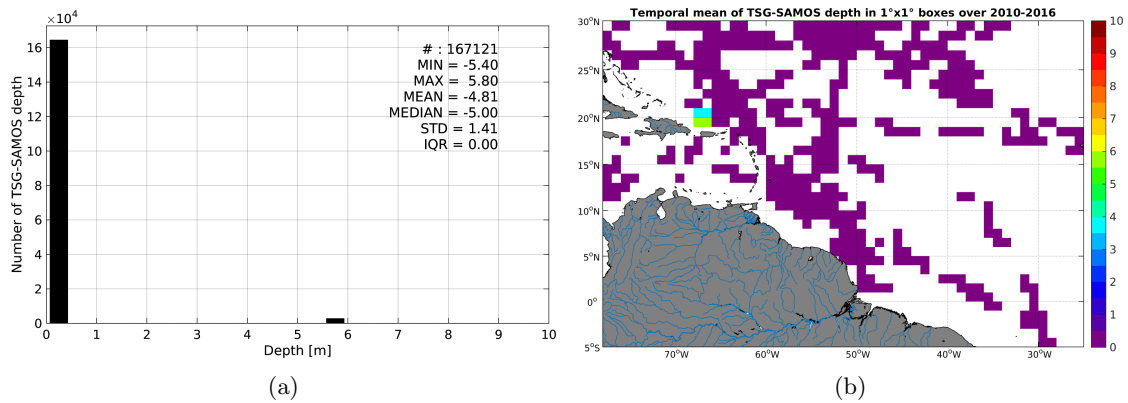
$\times 10^4$

16
14
12
10
8
6
4
2
0

Number of TSG-SAMOS depth

# : 167121
MIN = -5.40
MAX = 5.80
MEAN = -4.81
MEDIAN = -5.00
STD = 1.41
IQR = 0.00

0 1 2 3 4 5 6 7 8 9 10

Depth [m]

(a)

Temporal mean of TSG-SAMOS depth in 1°x1° boxes over 2010-2016

30°N
25°N
20°N
15°N
10°N
5°N
0°
5°S

70°W 60°W 50°W 40°W 30°W

10
9
8
7
6
5
4
3
2
1
0

(b)